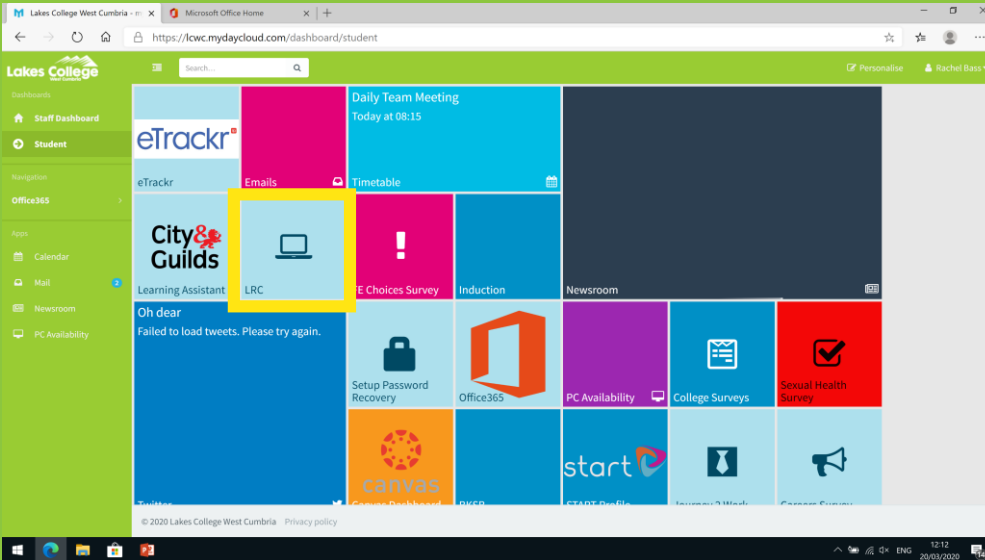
Lakes College West Cumbria - m ×
Microsoft Office Home ×
+
https://lcwc.mydaycloud.com/dashboard/student

Lakes College West Cumbria
Search...
Personalise
Rachel Bass

Dashboards
Staff Dashboard
Student
Navigation
Office365
Apps
Calendar
Mail 2
Newsroom
PC Availability

eTrackr
eTrackr
Emails
Daily Team Meeting
Today at 08:15
Timetable
City & Guilds
Learning Assistant
LRC
FE Choices Survey
Induction
Newsroom
Oh dear
Failed to load tweets. Please try again.
Twitter
Setup Password Recovery
Office365
PC Availability
College Surveys
Sexual Health Survey
canvas
Canvas Dashboard
PKSP
start
START Profile
Journey 2 Work
Careers Survey

© 2020 Lakes College West Cumbria Privacy policy

ENG 12:12 20/03/2020